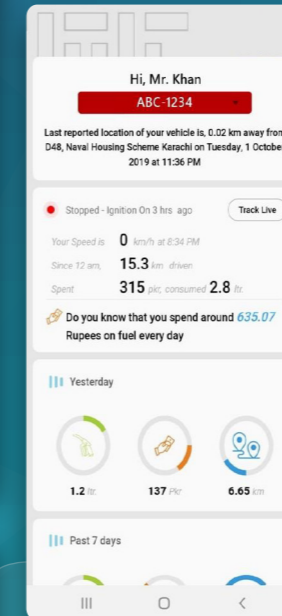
Hi, Mr. Khan

ABC-1234

Last reported location of your vehicle is, 0.02 km away fron D48, Naval Housing Scheme Karachi on Tuesday, 1 Octobe 2019 at 11:36 PM

Stopped - Ignition On 3 hrs ago

Track Live

Your Speed is 0 km/h at 8:34 PM

Since 12 am, 15.3 km driven

Spent 315 pkr, consumed 2.8 ltr.

Do you know that you spend around 635.07 Rupees on fuel every day

Yesterday

1.2 ltr.

137 Pkr

6.65 km

Past 7 days